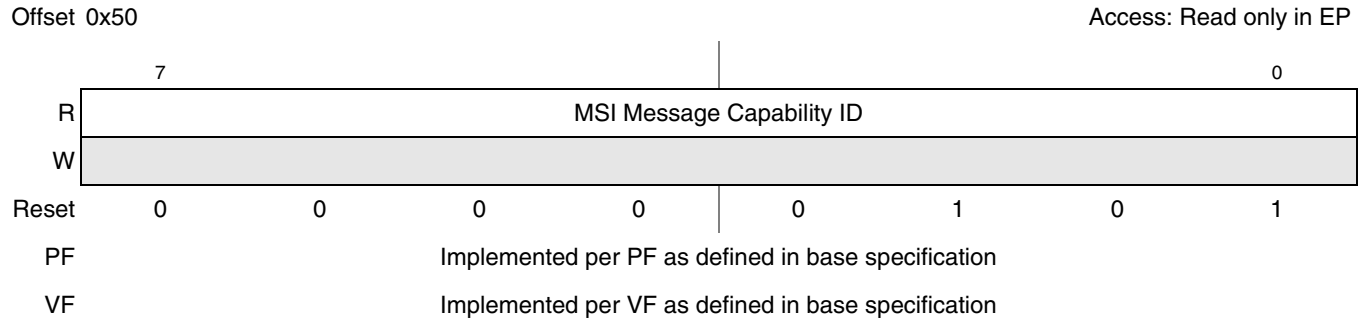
Offset 0x50

Access: Read only in EP

|  | 7 |  |  |  |  |  |  | 0 |
|---|---|---|---|---|---|---|---|---|
| R | MSI Message Capability ID | | | | | | | |
| W | | | | | | | | |
| Reset | 0 | 0 | 0 | 0 | 0 | 1 | 0 | 1 |
| PF | Implemented per PF as defined in base specification | | | | | | | |
| VF | Implemented per VF as defined in base specification | | | | | | | |